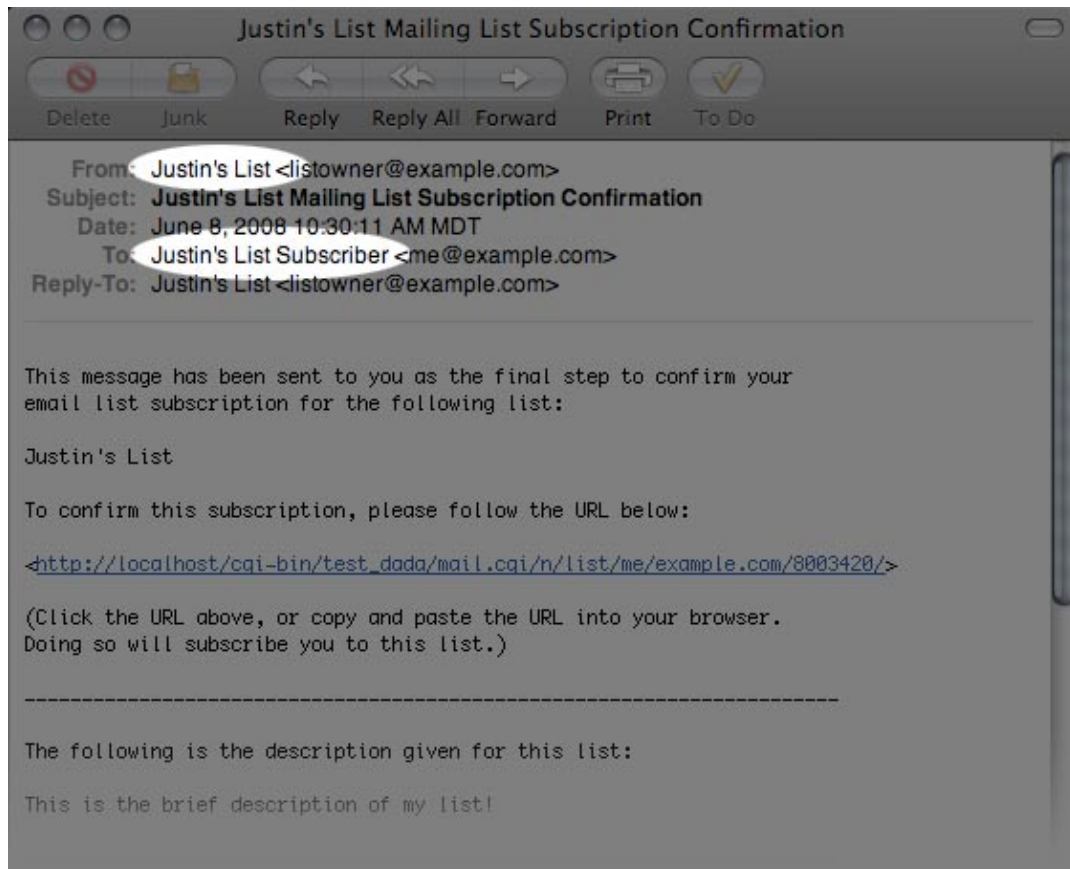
Justin's List Mailing List Subscription Confirmation

Delete Junk Reply Reply All Forward Print To Do

From: Justin's List <listowner@example.com>
Subject: Justin's List Mailing List Subscription Confirmation
Date: June 8, 2008 10:30:11 AM MDT
To: Justin's List Subscriber <me@example.com>
Reply-To: Justin's List <listowner@example.com>

This message has been sent to you as the final step to confirm your email list subscription for the following list:

Justin's List

To confirm this subscription, please follow the URL below:

<http://localhost/cgi-bin/test_dada/mail.cgi/n/list/me/example.com/8003420/>

(Click the URL above, or copy and paste the URL into your browser. Doing so will subscribe you to this list.)

-----------------------------------------------------------------------

The following is the description given for this list:

This is the brief description of my list!